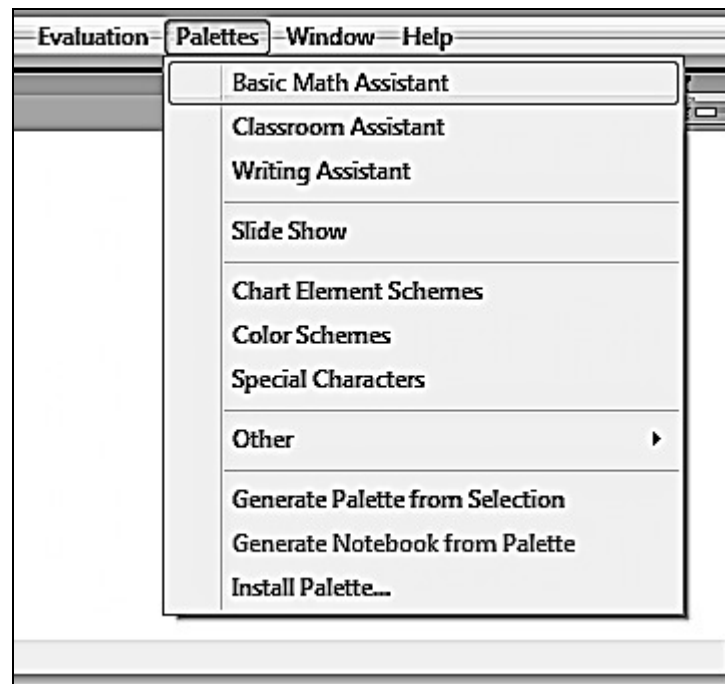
Evaluation Palettes Window Help

Basic Math Assistant
Classroom Assistant
Writing Assistant

Slide Show

Chart Element Schemes
Color Schemes
Special Characters

Other

Generate Palette from Selection
Generate Notebook from Palette
Install Palette...